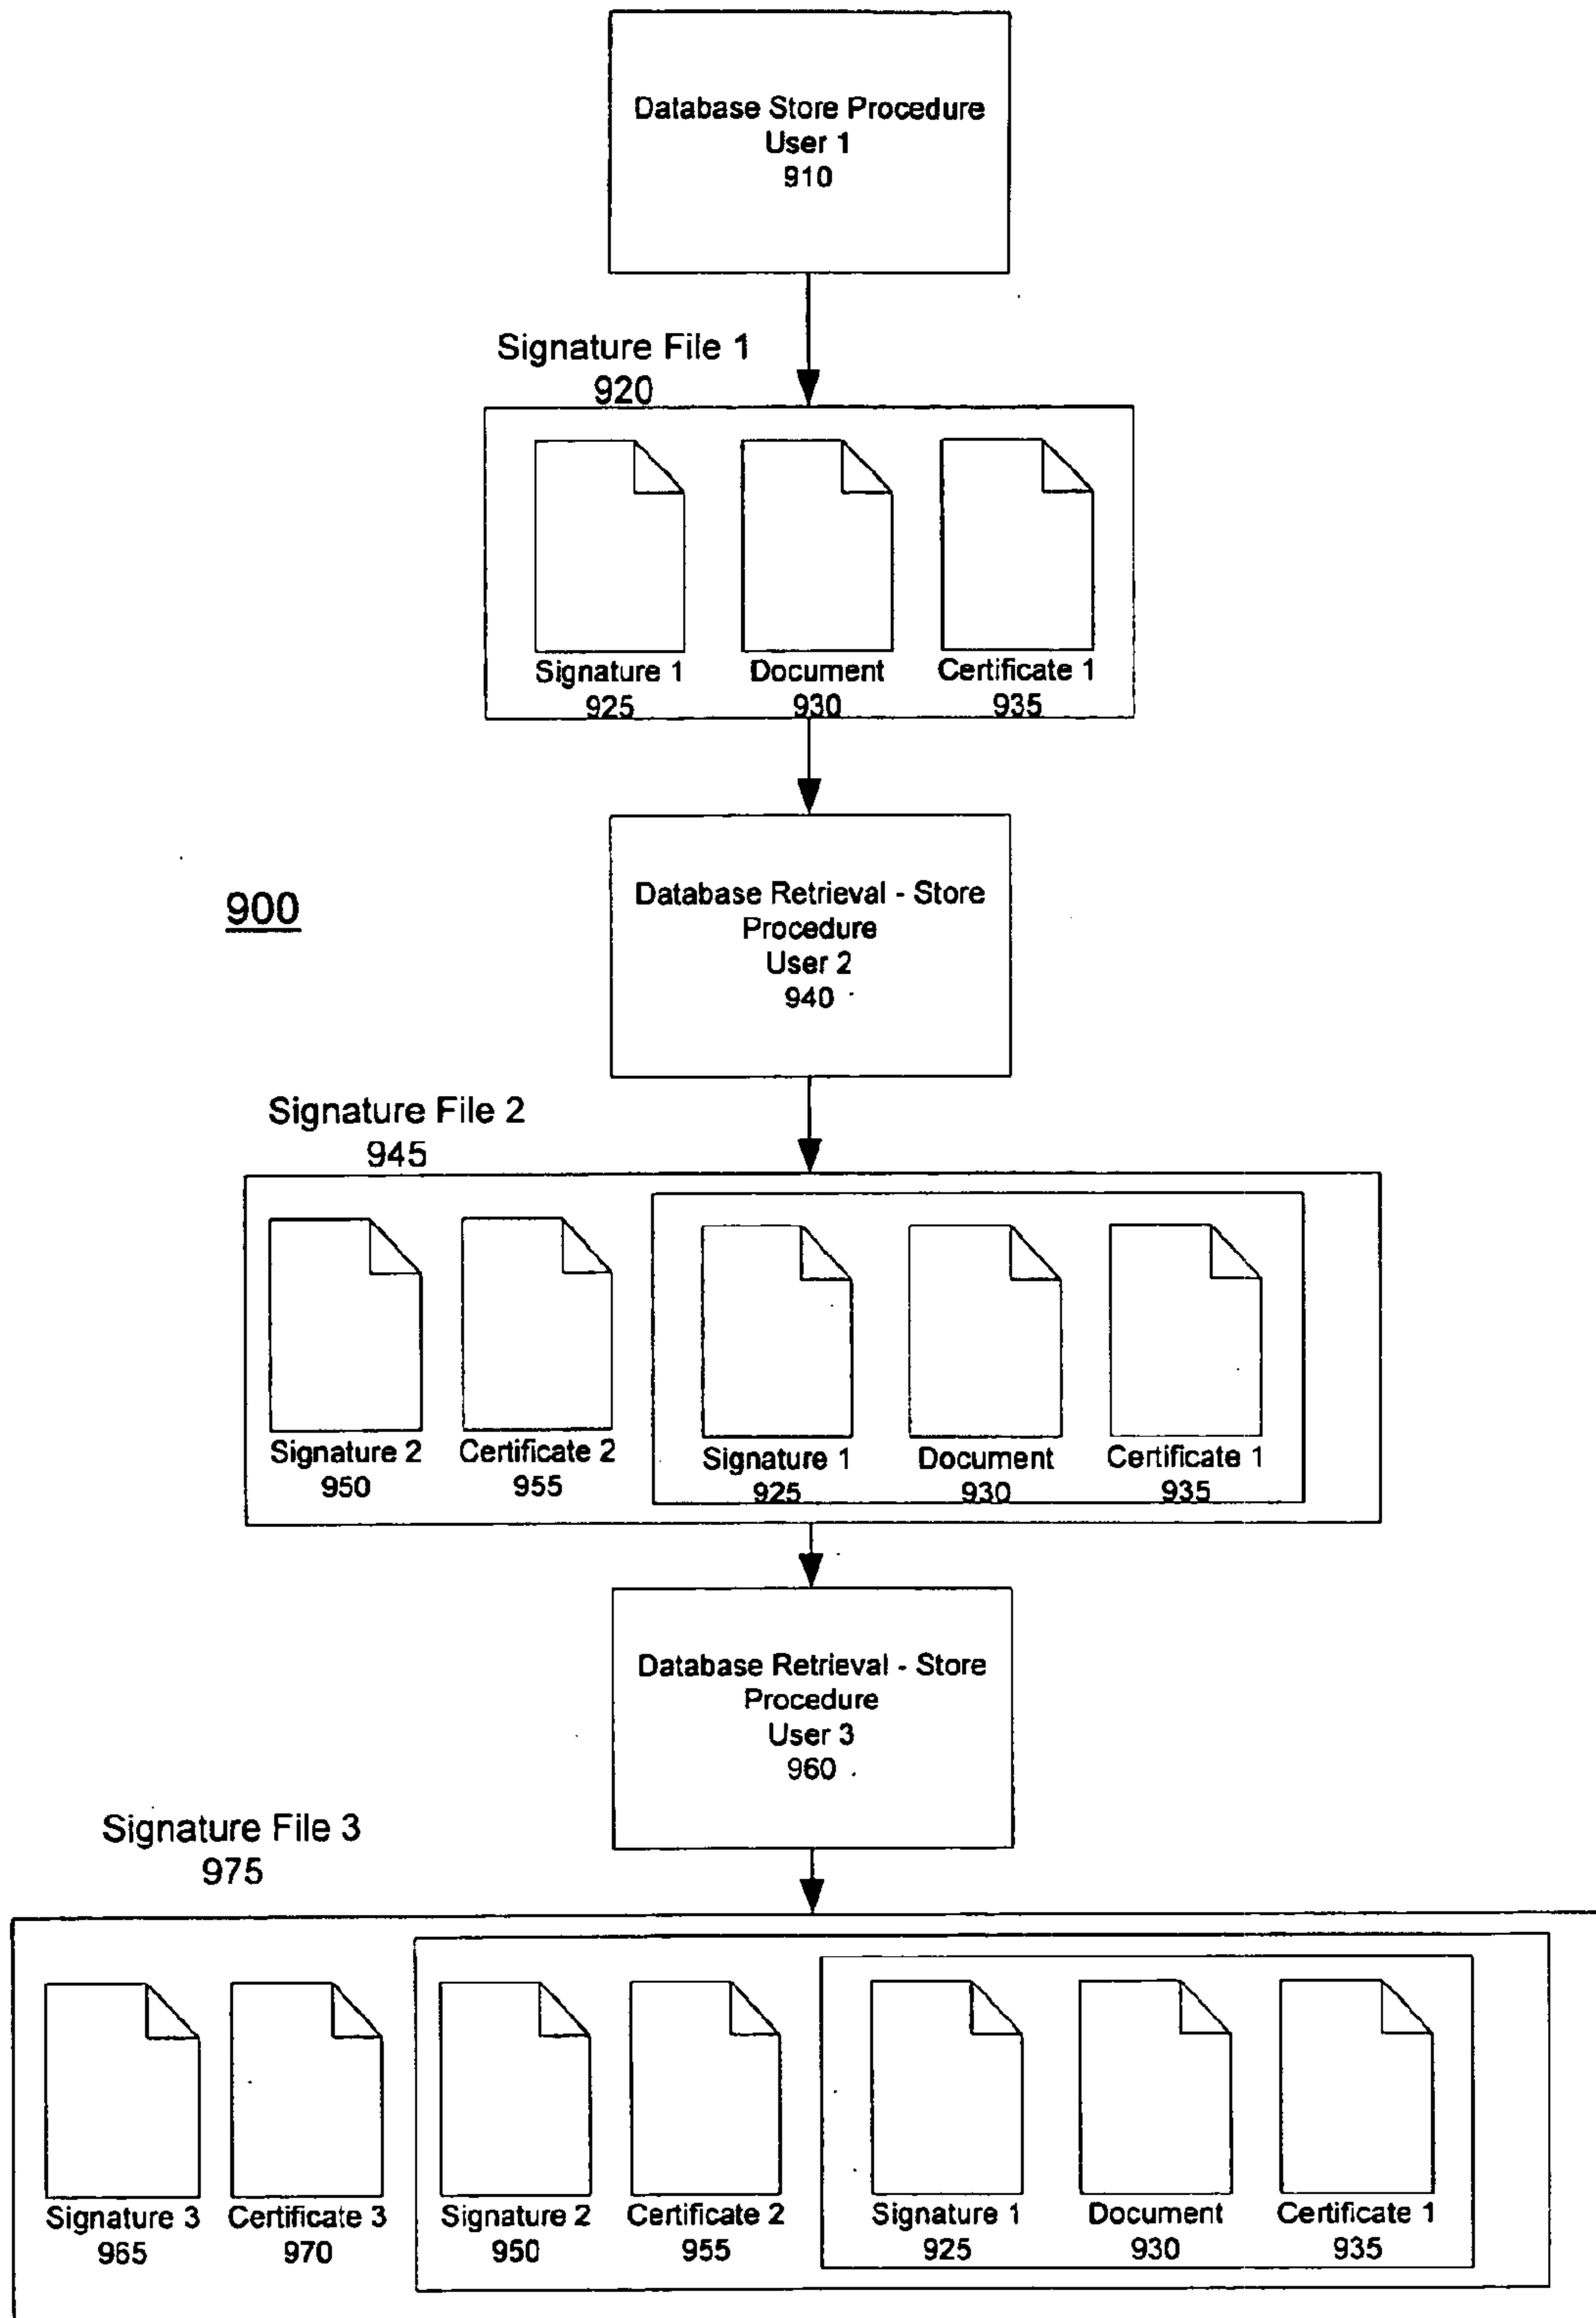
Database Store Procedure
User 1
910

Signature File 1
920

Signature 1
925

Document
930

Certificate 1
935

900

Database Retrieval - Store Procedure
User 2
940

Signature File 2
945

Signature 2
950

Certificate 2
955

Signature 1
925

Document
930

Certificate 1
935

Database Retrieval - Store Procedure
User 3
960

Signature File 3
975

Signature 3
965

Certificate 3
970

Signature 2
950

Certificate 2
955

Signature 1
925

Document
930

Certificate 1
935